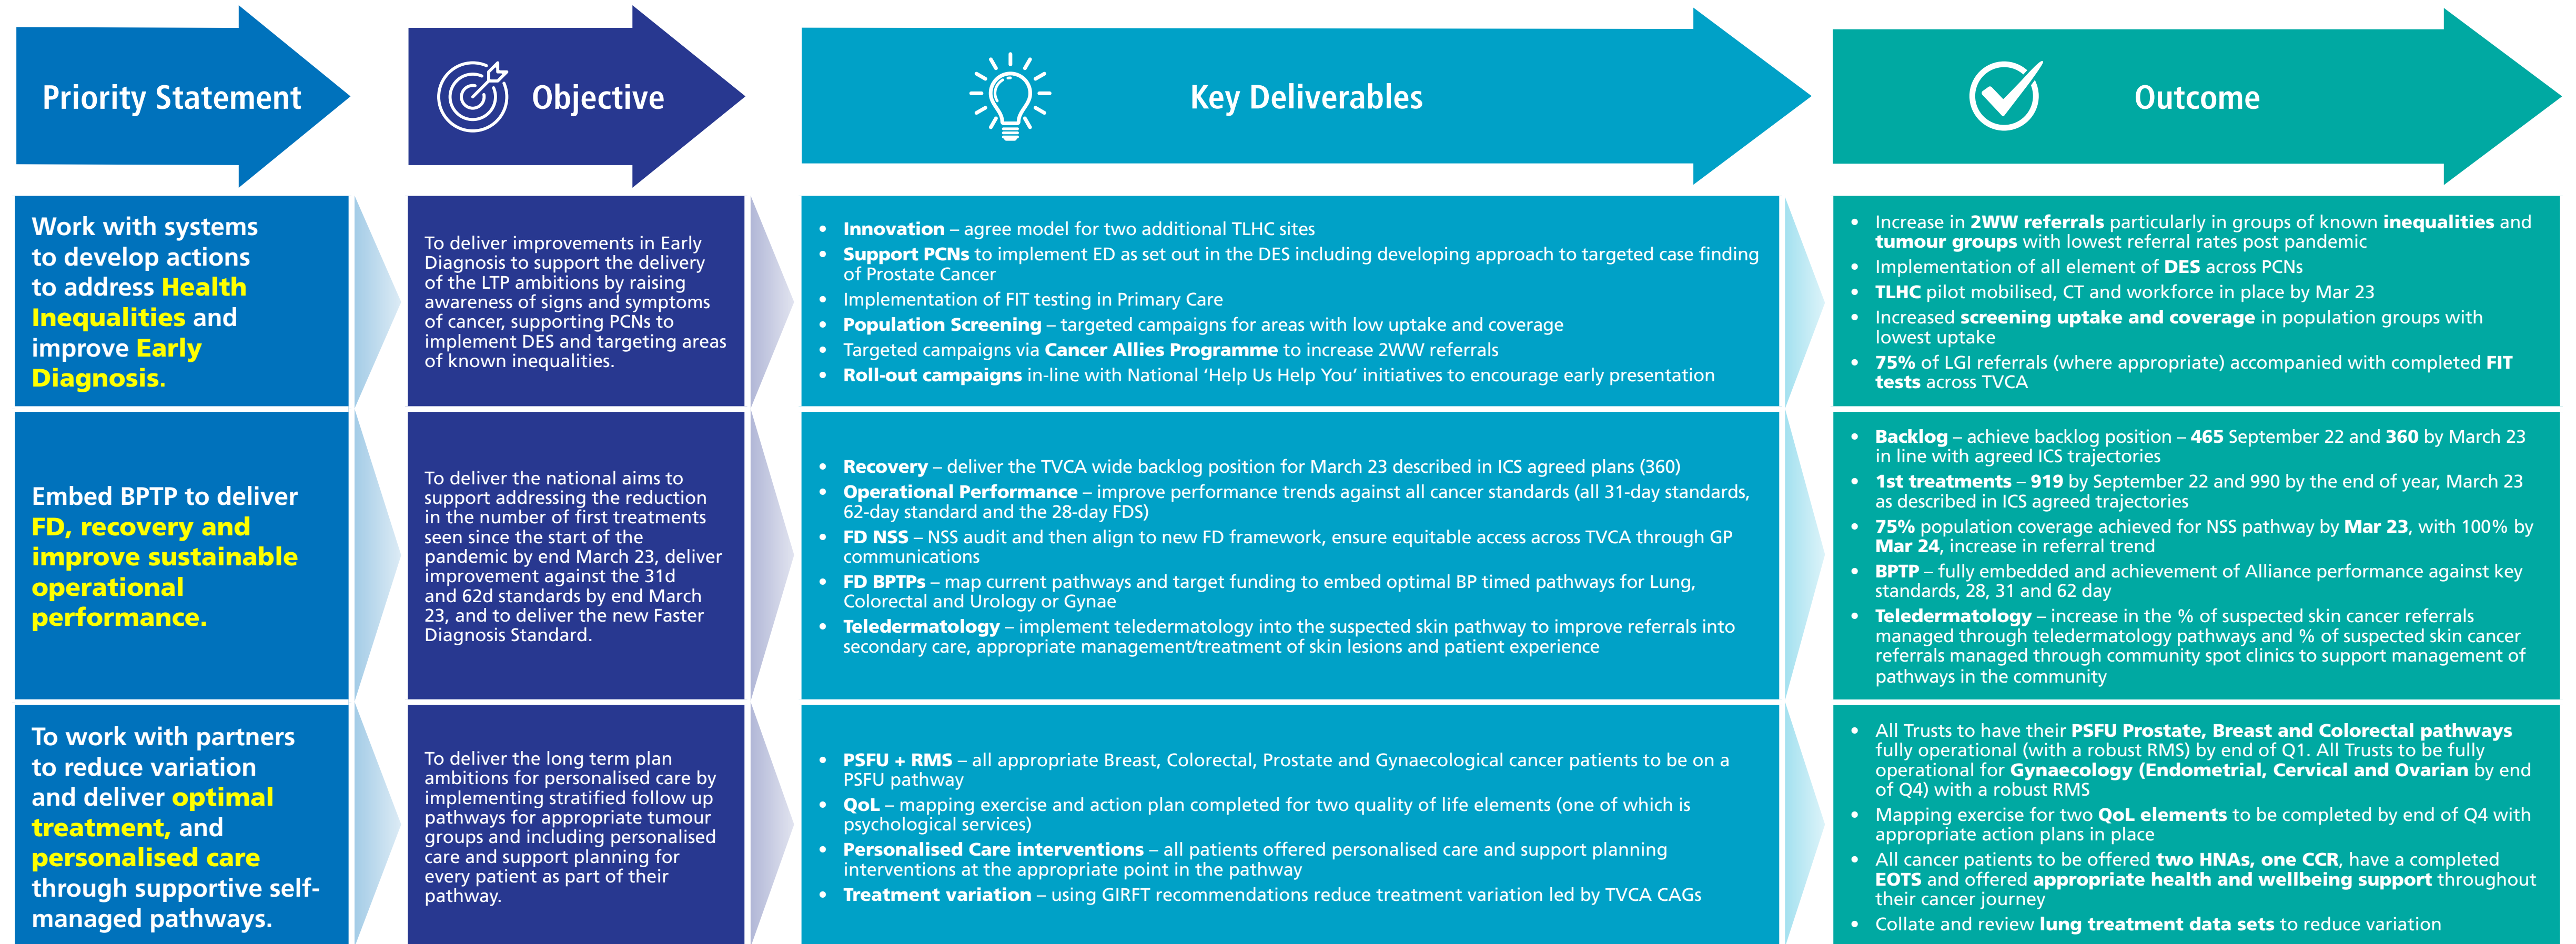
Priority Statement

Objective

Key Deliverables

Outcome

Work with systems to develop actions to address Health Inequalities and improve Early Diagnosis.

To deliver improvements in Early Diagnosis to support the delivery of the LTP ambitions by raising awareness of signs and symptoms of cancer, supporting PCNs to implement DES and targeting areas of known inequalities.

- Innovation – agree model for two additional TLHC sites
- Support PCNs to implement ED as set out in the DES including developing approach to targeted case finding of Prostate Cancer
- Implementation of FIT testing in Primary Care
- Population Screening – targeted campaigns for areas with low uptake and coverage
- Targeted campaigns via Cancer Allies Programme to increase 2WW referrals
- Roll-out campaigns in-line with National 'Help Us Help You' initiatives to encourage early presentation

- Increase in 2WW referrals particularly in groups of known inequalities and tumour groups with lowest referral rates post pandemic
- Implementation of all element of DES across PCNs
- TLHC pilot mobilised, CT and workforce in place by Mar 23
- Increased screening uptake and coverage in population groups with lowest uptake
- 75% of LGI referrals (where appropriate) accompanied with completed FIT tests across TVCA

Embed BPTP to deliver FD, recovery and improve sustainable operational performance.

To deliver the national aims to support addressing the reduction in the number of first treatments seen since the start of the pandemic by end March 23, deliver improvement against the 31d and 62d standards by end March 23, and to deliver the new Faster Diagnosis Standard.

- Recovery – deliver the TVCA wide backlog position for March 23 described in ICS agreed plans (360)
- Operational Performance – improve performance trends against all cancer standards (all 31-day standards, 62-day standard and the 28-day FDS)
- FD NSS – NSS audit and then align to new FD framework, ensure equitable access across TVCA through GP communications
- FD BPTPs – map current pathways and target funding to embed optimal BP timed pathways for Lung, Colorectal and Urology or Gynae
- Teledermatology – implement teledermatology into the suspected skin pathway to improve referrals into secondary care, appropriate management/treatment of skin lesions and patient experience

- Backlog – achieve backlog position – 465 September 22 and 360 by March 23 in line with agreed ICS trajectories
- 1st treatments – 919 by September 22 and 990 by the end of year, March 23 as described in ICS agreed trajectories
- 75% population coverage achieved for NSS pathway by Mar 23, with 100% by Mar 24, increase in referral trend
- BPTP – fully embedded and achievement of Alliance performance against key standards, 28, 31 and 62 day
- Teledermatology – increase in the % of suspected skin cancer referrals managed through teledermatology pathways and % of suspected skin cancer referrals managed through community spot clinics to support management of pathways in the community

To work with partners to reduce variation and deliver optimal treatment, and personalised care through supportive self-managed pathways.

To deliver the long term plan ambitions for personalised care by implementing stratified follow up pathways for appropriate tumour groups and including personalised care and support planning for every patient as part of their pathway.

- PSFU + RMS – all appropriate Breast, Colorectal, Prostate and Gynaecological cancer patients to be on a PSFU pathway
- QoL – mapping exercise and action plan completed for two quality of life elements (one of which is psychological services)
- Personalised Care interventions – all patients offered personalised care and support planning interventions at the appropriate point in the pathway
- Treatment variation – using GIRFT recommendations reduce treatment variation led by TVCA CAGs

- All Trusts to have their PSFU Prostate, Breast and Colorectal pathways fully operational (with a robust RMS) by end of Q1. All Trusts to be fully operational for Gynaecology (Endometrial, Cervical and Ovarian by end of Q4) with a robust RMS
- Mapping exercise for two QoL elements to be completed by end of Q4 with appropriate action plans in place
- All cancer patients to be offered two HNAs, one CCR, have a completed EOTS and offered appropriate health and wellbeing support throughout their cancer journey
- Collate and review lung treatment data sets to reduce variation